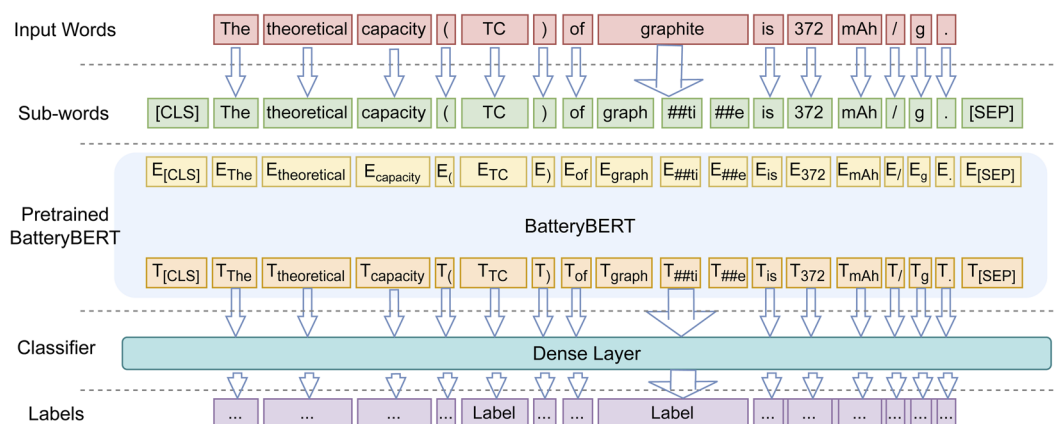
Input Words

| The | theoretical | capacity | ( | TC | ) | of | graphite | is | 372 | mAh | / | g | . |
|---|---|---|---|---|---|---|---|---|---|---|---|---|---|

Sub-words

| [CLS] | The | theoretical | capacity | ( | TC | ) | of | graph | ##ti | ##e | is | 372 | mAh | / | g | . | [SEP] |
|---|---|---|---|---|---|---|---|---|---|---|---|---|---|---|---|---|---|

Pretrained BatteryBERT

| $E_{[CLS]}$ | $E_{The}$ | $E_{theoretical}$ | $E_{capacity}$ | $E_($ | $E_{TC}$ | $E_)$ | $E_{of}$ | $E_{graph}$ | $E_{\#\#ti}$ | $E_{\#\#e}$ | $E_{is}$ | $E_{372}$ | $E_{mAh}$ | $E_/$ | $E_g$ | $E_.$ | $E_{[SEP]}$ |
|---|---|---|---|---|---|---|---|---|---|---|---|---|---|---|---|---|---|

BatteryBERT

| $T_{[CLS]}$ | $T_{The}$ | $T_{theoretical}$ | $T_{capacity}$ | $T_($ | $T_{TC}$ | $T_)$ | $T_{of}$ | $T_{graph}$ | $T_{\#\#ti}$ | $T_{\#\#e}$ | $T_{is}$ | $T_{372}$ | $T_{mAh}$ | $T_/$ | $T_g$ | $T_.$ | $T_{[SEP]}$ |
|---|---|---|---|---|---|---|---|---|---|---|---|---|---|---|---|---|---|

Classifier

Dense Layer

Labels

| ... | ... | ... | ... | Label | ... | ... | Label | ... | ... | ... | ... | ... | ... |
|---|---|---|---|---|---|---|---|---|---|---|---|---|---|